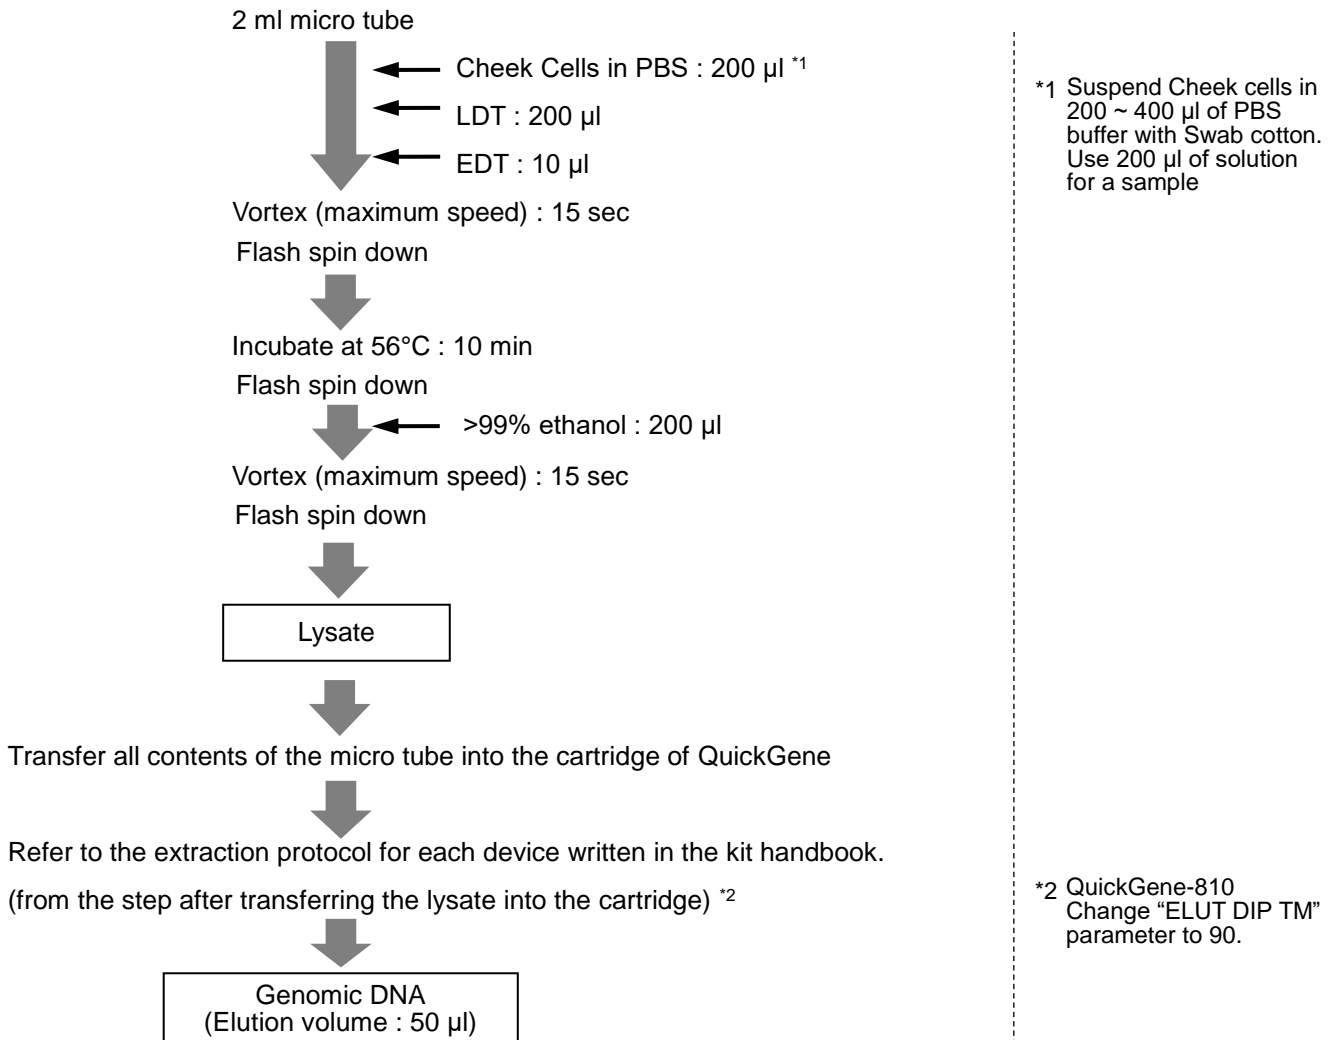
2 ml micro tube

Cheek Cells in PBS : 200 µl $^{*1}$

LDT : 200 µl

EDT : 10 µl

Vortex (maximum speed) : 15 sec

Flash spin down

Incubate at 56°C : 10 min

Flash spin down

>99% ethanol : 200 µl

Vortex (maximum speed) : 15 sec

Flash spin down

Lysate

Transfer all contents of the micro tube into the cartridge of QuickGene

Refer to the extraction protocol for each device written in the kit handbook.

(from the step after transferring the lysate into the cartridge) $^{*2}$

Genomic DNA
(Elution volume : 50 µl)

*1 Suspend Cheek cells in 200 ~ 400 µl of PBS buffer with Swab cotton. Use 200 µl of solution for a sample

*2 QuickGene-810
Change "ELUT DIP TM" parameter to 90.